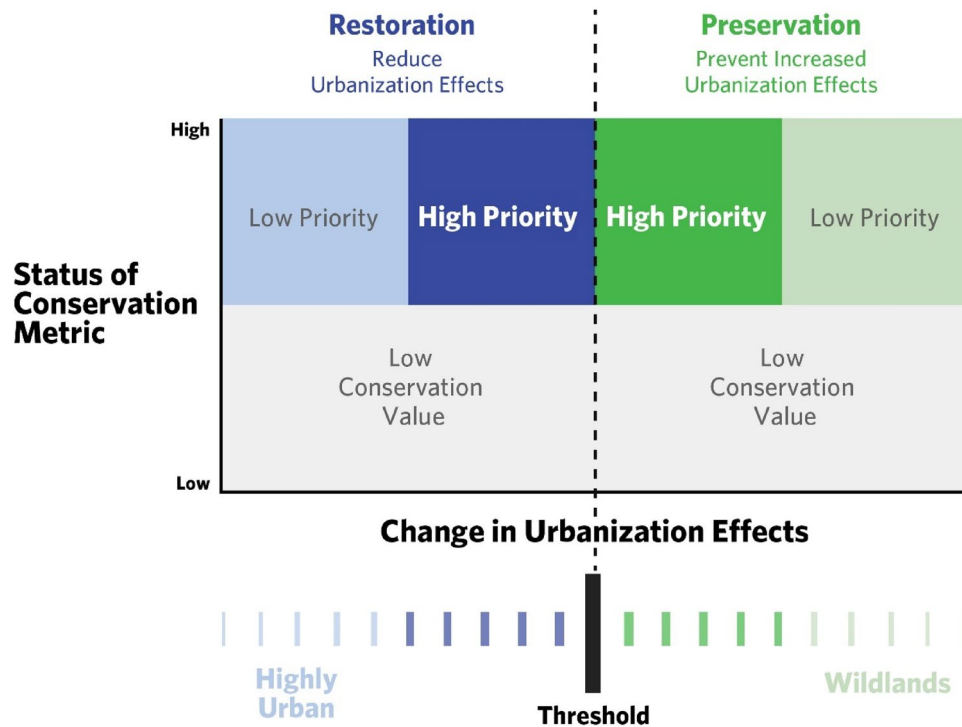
Restoration
Reduce Urbanization Effects

Preservation
Prevent Increased Urbanization Effects

High

Low Priority

High Priority

High Priority

Low Priority

Status of Conservation Metric

Low Conservation Value

Low Conservation Value

Low

Change in Urbanization Effects

Highly Urban

Threshold

Wildlands